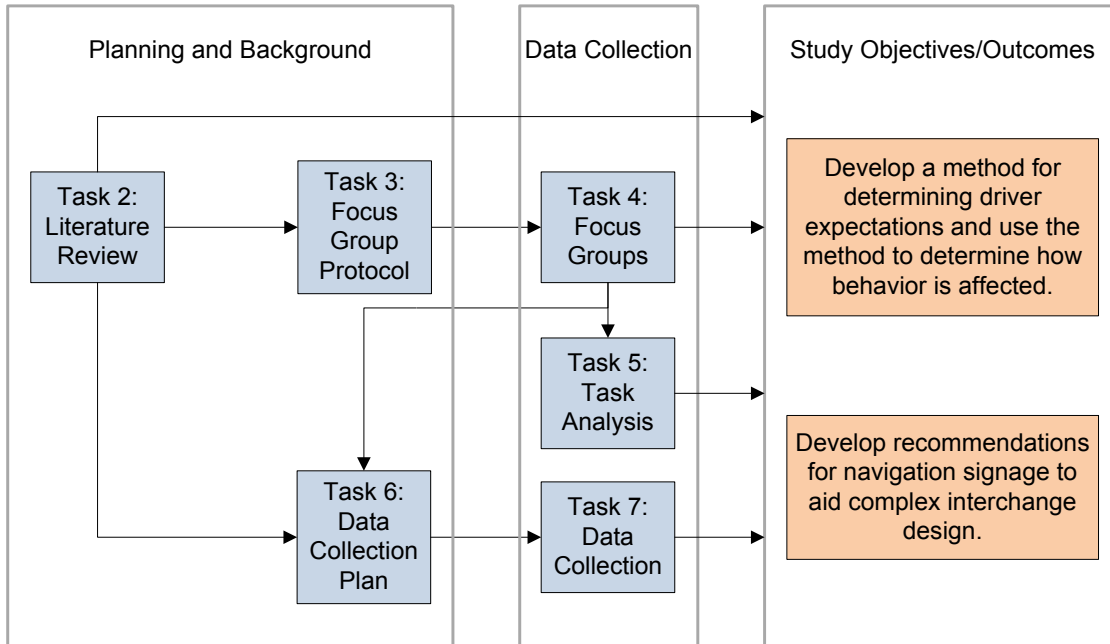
Planning and Background

Data Collection

Study Objectives/Outcomes

Task 2: Literature Review

Task 3: Focus Group Protocol

Task 4: Focus Groups

Develop a method for determining driver expectations and use the method to determine how behavior is affected.

Task 5: Task Analysis

Task 6: Data Collection Plan

Task 7: Data Collection

Develop recommendations for navigation signage to aid complex interchange design.